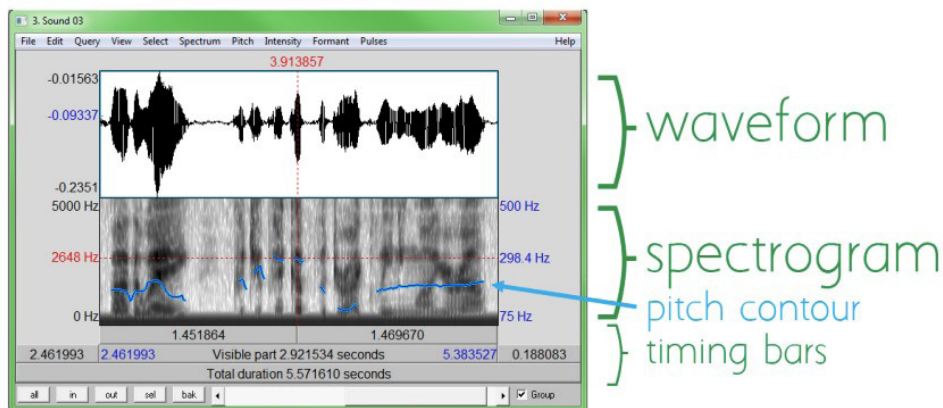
3. Sound 03

File Edit Query View Select Spectrum Pitch Intensity Formant Pulses Help

3.913857

-0.01563

-0.09337

-0.2351

5000 Hz

2648 Hz

0 Hz

500 Hz

298.4 Hz

75 Hz

1.451864

1.469670

2.461993

2.461993

Visible part 2.921534 seconds

5.383527

0.188083

Total duration 5.571610 seconds

all in out sel bak

Group

waveform

spectrogram

pitch contour

timing bars